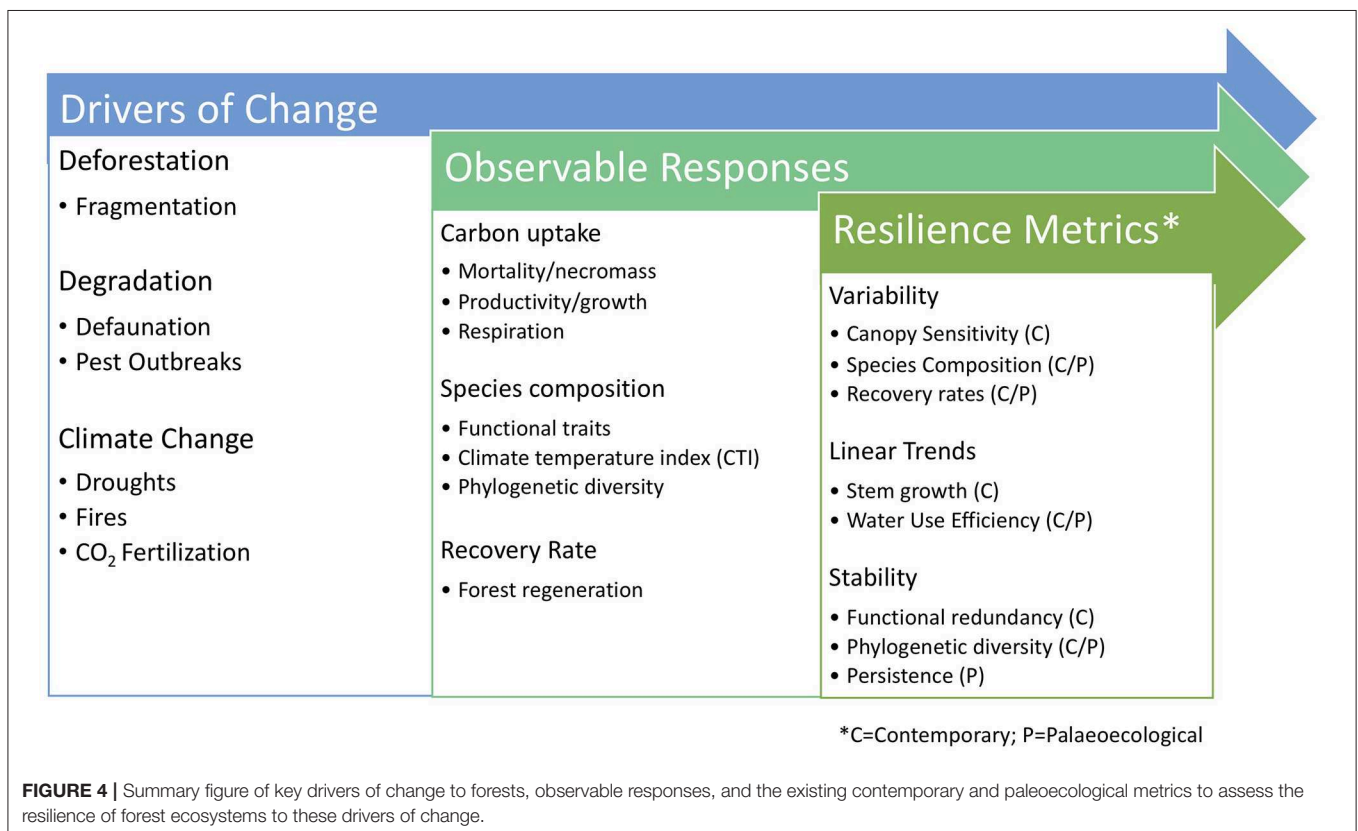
Drivers of Change

Deforestation

• Fragmentation

Degradation

• Defaunation
• Pest Outbreaks

Climate Change

• Droughts
• Fires
• $CO_2$ Fertilization

Observable Responses

Carbon uptake

• Mortality/necromass
• Productivity/growth
• Respiration

Species composition

• Functional traits
• Climate temperature index (CTI)
• Phylogenetic diversity

Recovery Rate

• Forest regeneration

Resilience Metrics*

Variability

• Canopy Sensitivity (C)
• Species Composition (C/P)
• Recovery rates (C/P)

Linear Trends

• Stem growth (C)
• Water Use Efficiency (C/P)

Stability

• Functional redundancy (C)
• Phylogenetic diversity (C/P)
• Persistence (P)

*C=Contemporary; P=Palaeoecological

FIGURE 4 | Summary figure of key drivers of change to forests, observable responses, and the existing contemporary and paleoecological metrics to assess the resilience of forest ecosystems to these drivers of change.